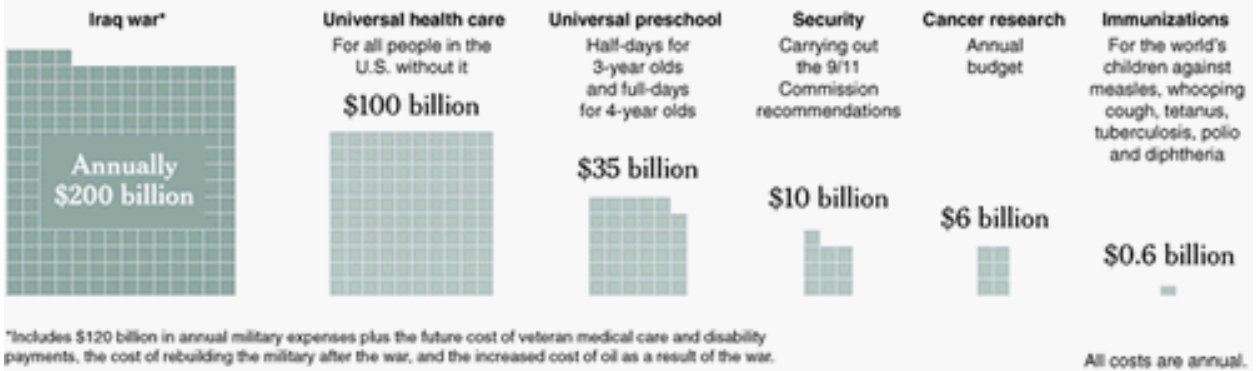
Iraq war*

Annually $200 billion

Universal health care
For all people in the U.S. without it

$100 billion

Universal preschool
Half-days for 3-year olds and full-days for 4-year olds

$35 billion

Security
Carrying out the 9/11 Commission recommendations

$10 billion

Cancer research
Annual budget

$6 billion

Immunizations
For the world's children against measles, whooping cough, tetanus, tuberculosis, polio and diphtheria

$0.6 billion

*Includes $120 billion in annual military expenses plus the future cost of veteran medical care and disability payments, the cost of rebuilding the military after the war, and the increased cost of oil as a result of the war.

All costs are annual.